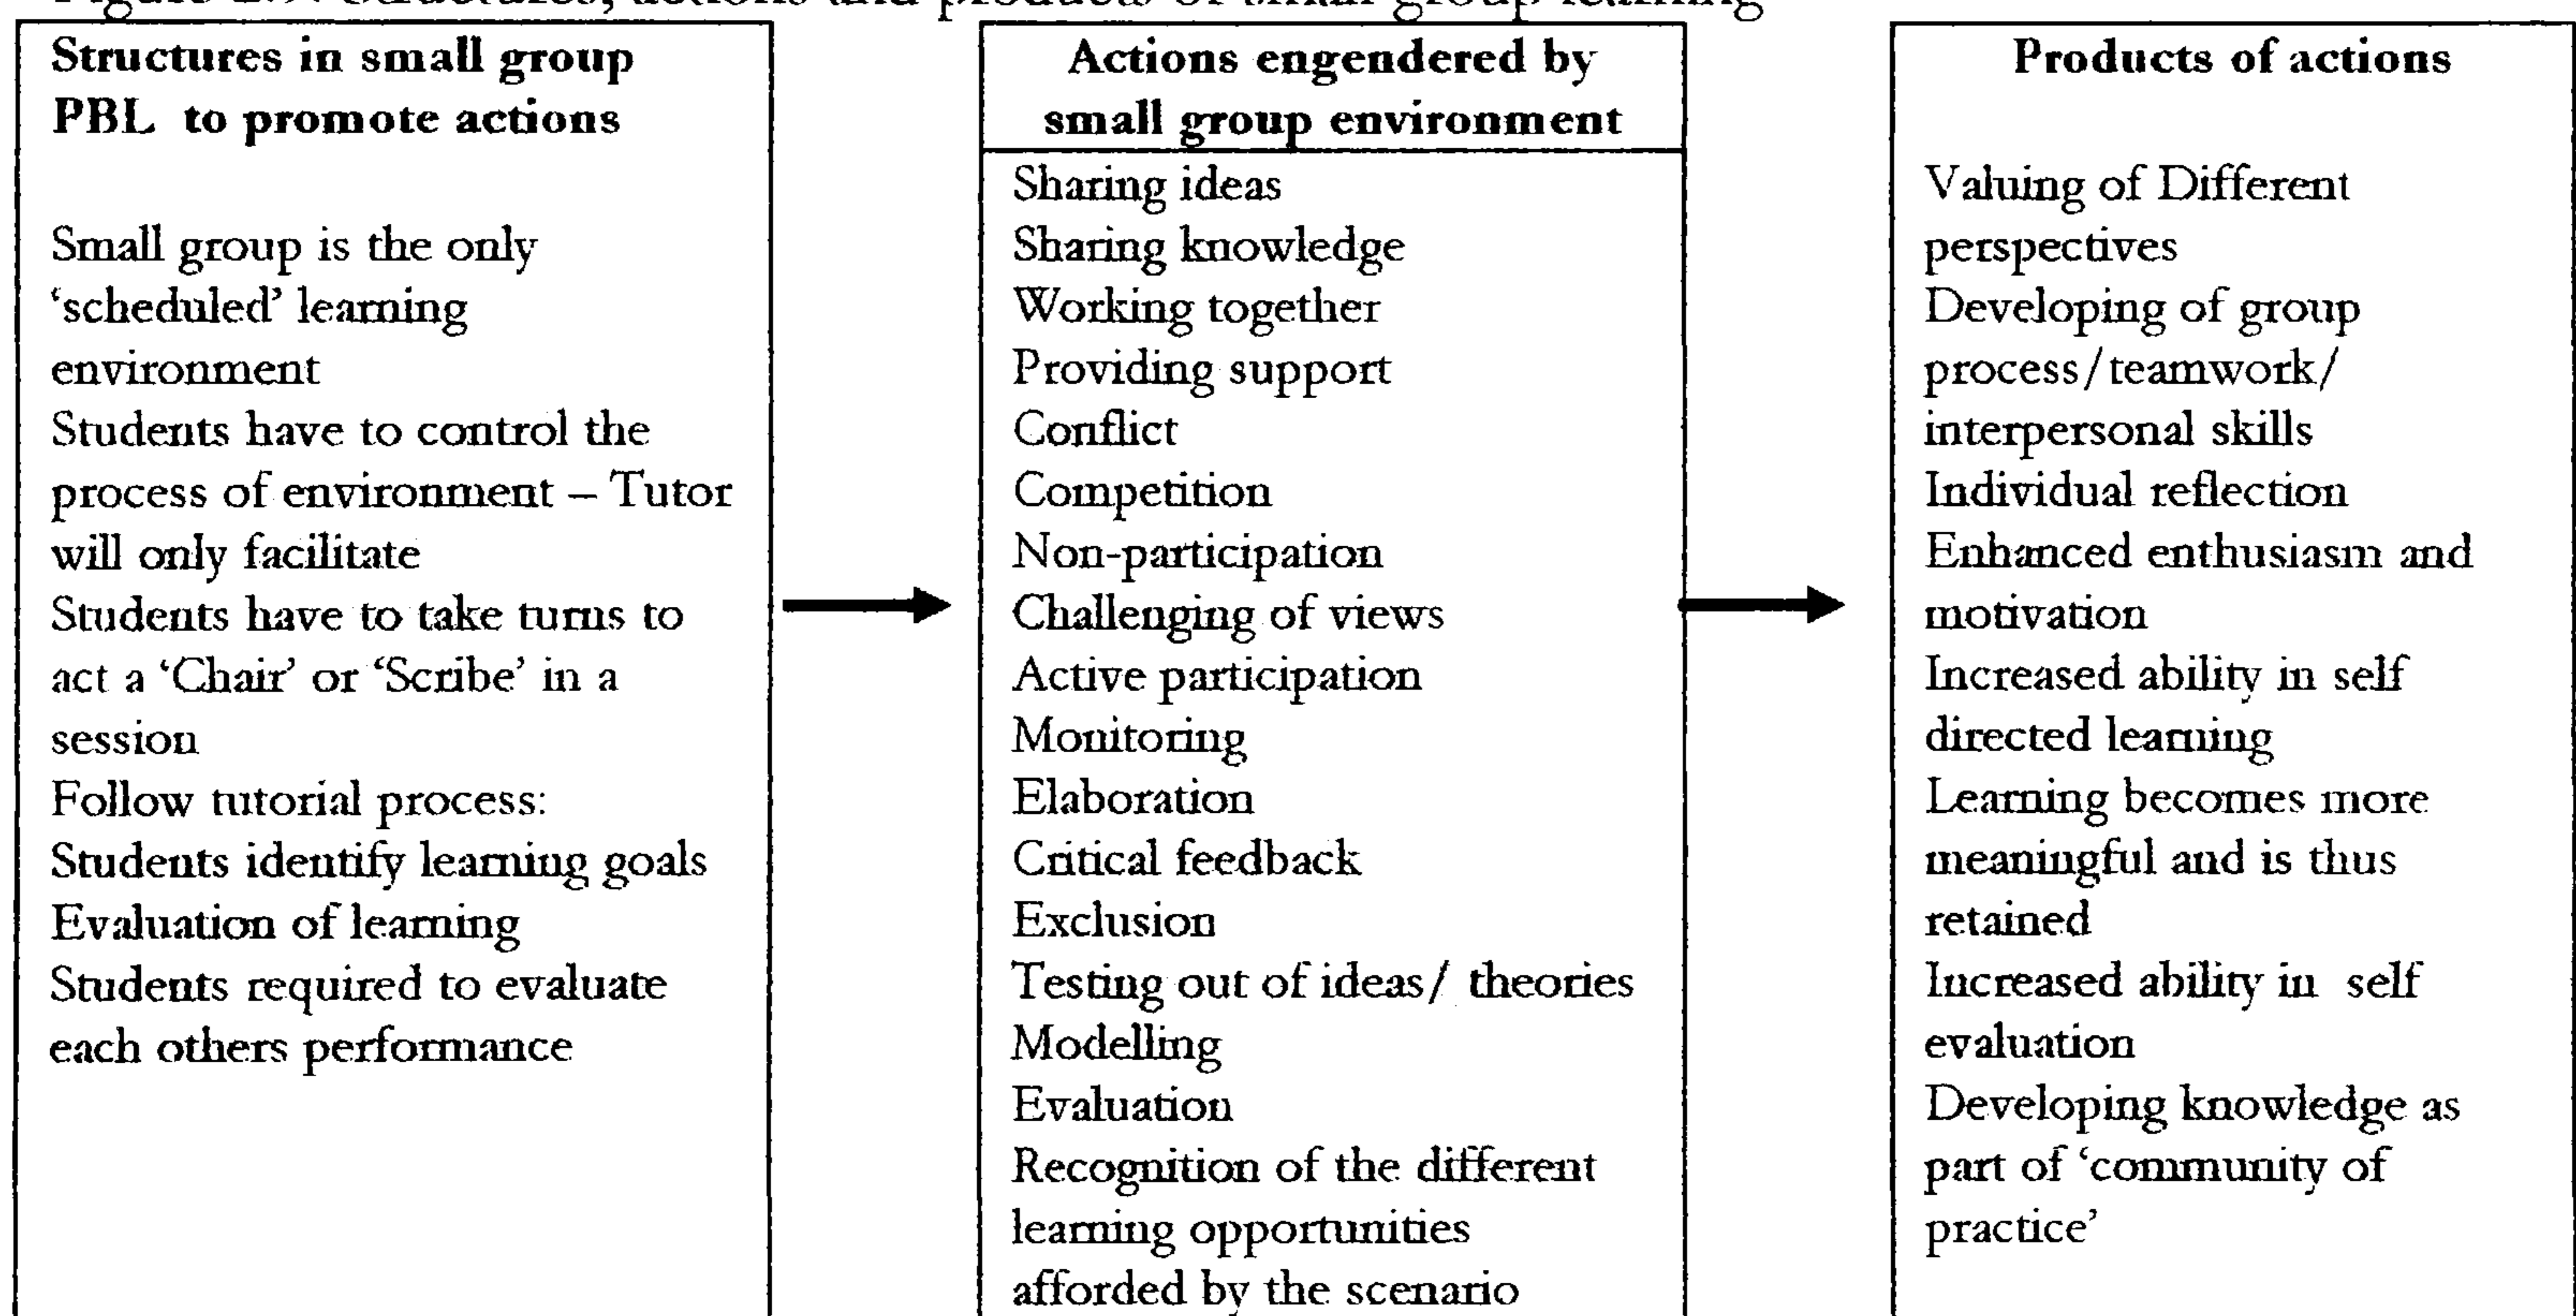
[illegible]

**Structures in small group PBL to promote actions**

Small group is the only 'scheduled' learning environment
Students have to control the process of environment – Tutor will only facilitate
Students have to take turns to act a 'Chair' or 'Scribe' in a session
Follow tutorial process:
Students identify learning goals
Evaluation of learning
Students required to evaluate each others performance

**Actions engendered by small group environment**

Sharing ideas
Sharing knowledge
Working together
Providing support
Conflict
Competition
Non-participation
Challenging of views
Active participation
Monitoring
Elaboration
Critical feedback
Exclusion
Testing out of ideas/ theories
Modelling
Evaluation
Recognition of the different learning opportunities afforded by the scenario

**Products of actions**

Valuing of Different perspectives
Developing of group process/teamwork/ interpersonal skills
Individual reflection
Enhanced enthusiasm and motivation
Increased ability in self directed learning
Learning becomes more meaningful and is thus retained
Increased ability in self evaluation
Developing knowledge as part of 'community of practice'